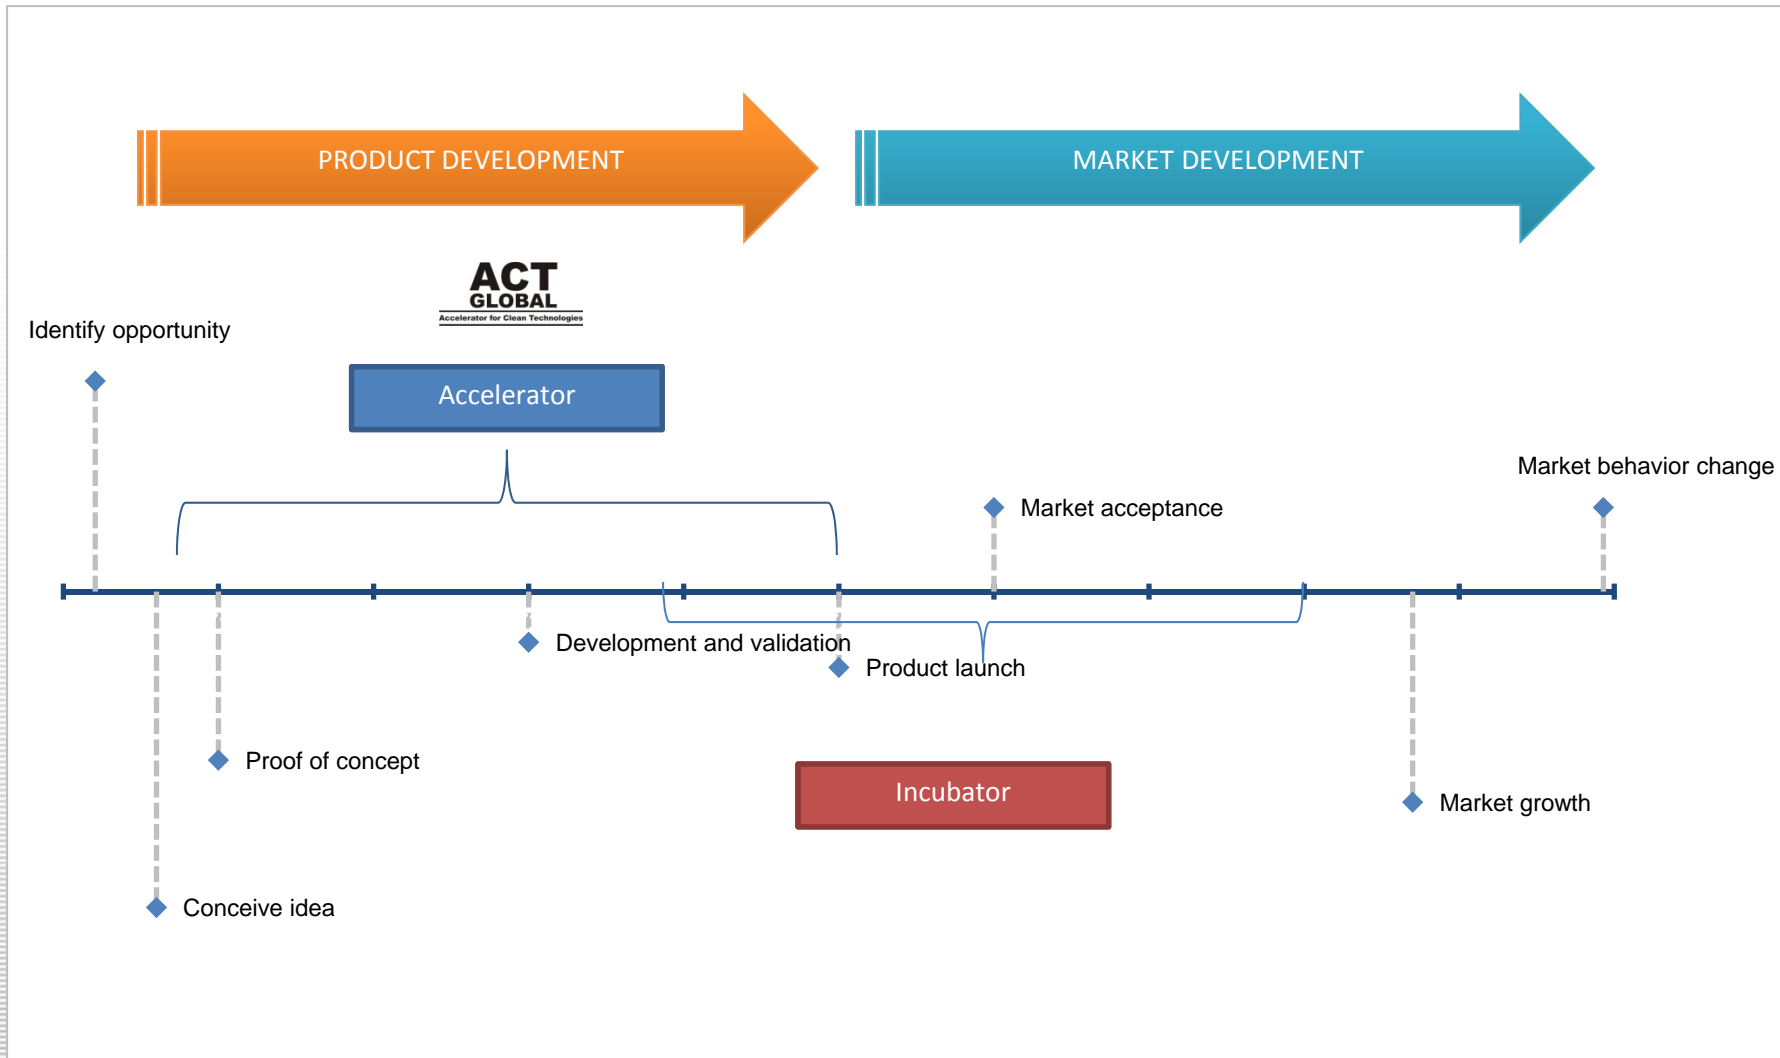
PRODUCT DEVELOPMENT

MARKET DEVELOPMENT

ACT GLOBAL
Accelerator for Clean Technologies

Identify opportunity

Accelerator

Market behavior change

Market acceptance

Development and validation

Product launch

Proof of concept

Incubator

Market growth

Conceive idea